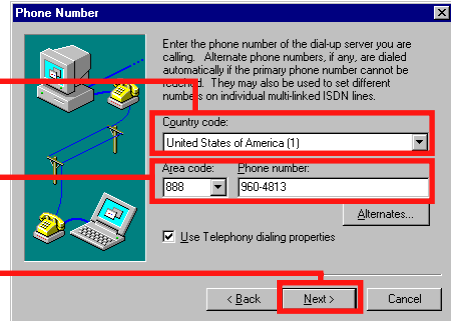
Phone Number

Enter the phone number of the dial-up server you are calling. Alternate phone numbers, if any, are dialed automatically if the primary phone number cannot be reached. They may also be used to set different numbers on individual multi-linked ISDN lines.

Country code:
United States of America (1)

Area code: Phone number:
888 960-4813

Alternates...

Use Telephony dialing properties

< Back Next > Cancel